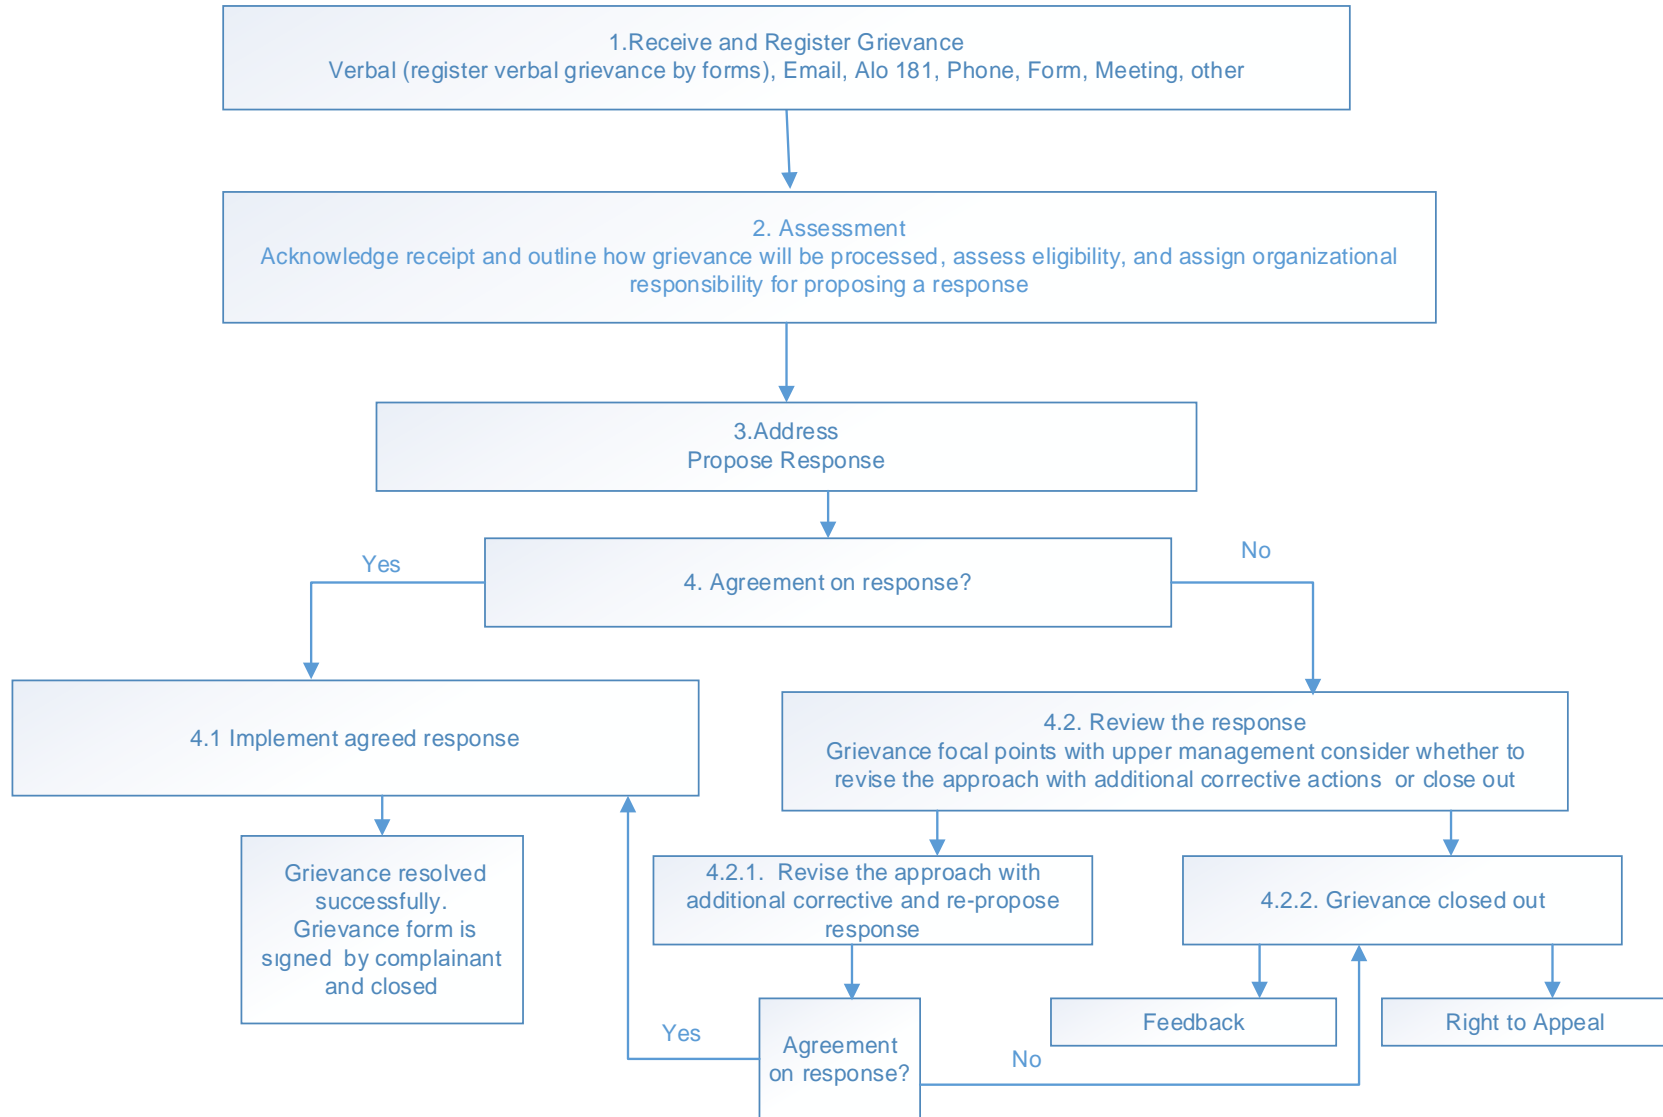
1.Receive and Register Grievance
Verbal (register verbal grievance by forms), Email, Alo 181, Phone, Form, Meeting, other

2. Assessment
Acknowledge receipt and outline how grievance will be processed, assess eligibility, and assign organizational responsibility for proposing a response

3.Address
Propose Response

Yes

4. Agreement on response?

No

4.1 Implement agreed response

4.2. Review the response
Grievance focal points with upper management consider whether to revise the approach with additional corrective actions or close out

Grievance resolved successfully. Grievance form is signed by complainant and closed

4.2.1. Revise the approach with additional corrective and re-propose response

4.2.2. Grievance closed out

Yes

Agreement on response?

No

Feedback

Right to Appeal